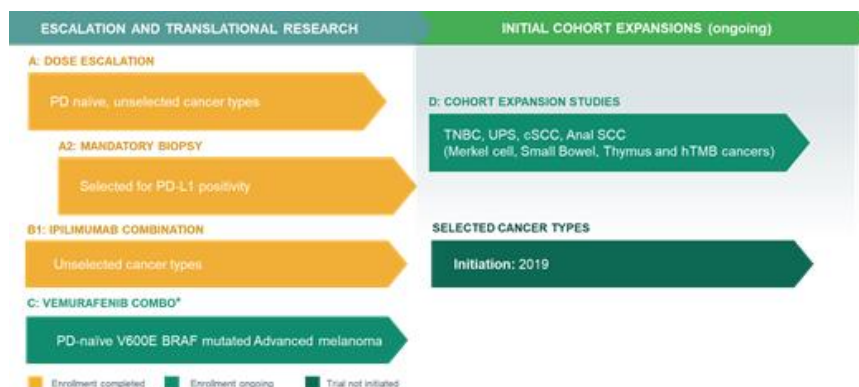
ESCALATION AND TRANSLATIONAL RESEARCH

INITIAL COHORT EXPANSIONS (ongoing)

A: DOSE ESCALATION

PD naïve, unselected cancer types

A2: MANDATORY BIOPSY

Selected for PD-L1 positivity

B1: IPILIMUMAB COMBINATION

Unselected cancer types

C: VEMURAFENIB COMBO*

PD-naïve V600E BRAF mutated Advanced melanoma

D: COHORT EXPANSION STUDIES

TNBC, UPS, cSCC, Anal SCC (Merkel cell, Small Bowel, Thymus and hTMB cancers)

SELECTED CANCER TYPES

Initiation: 2019

Enrollment completed Enrollment ongoing Trial not initiated